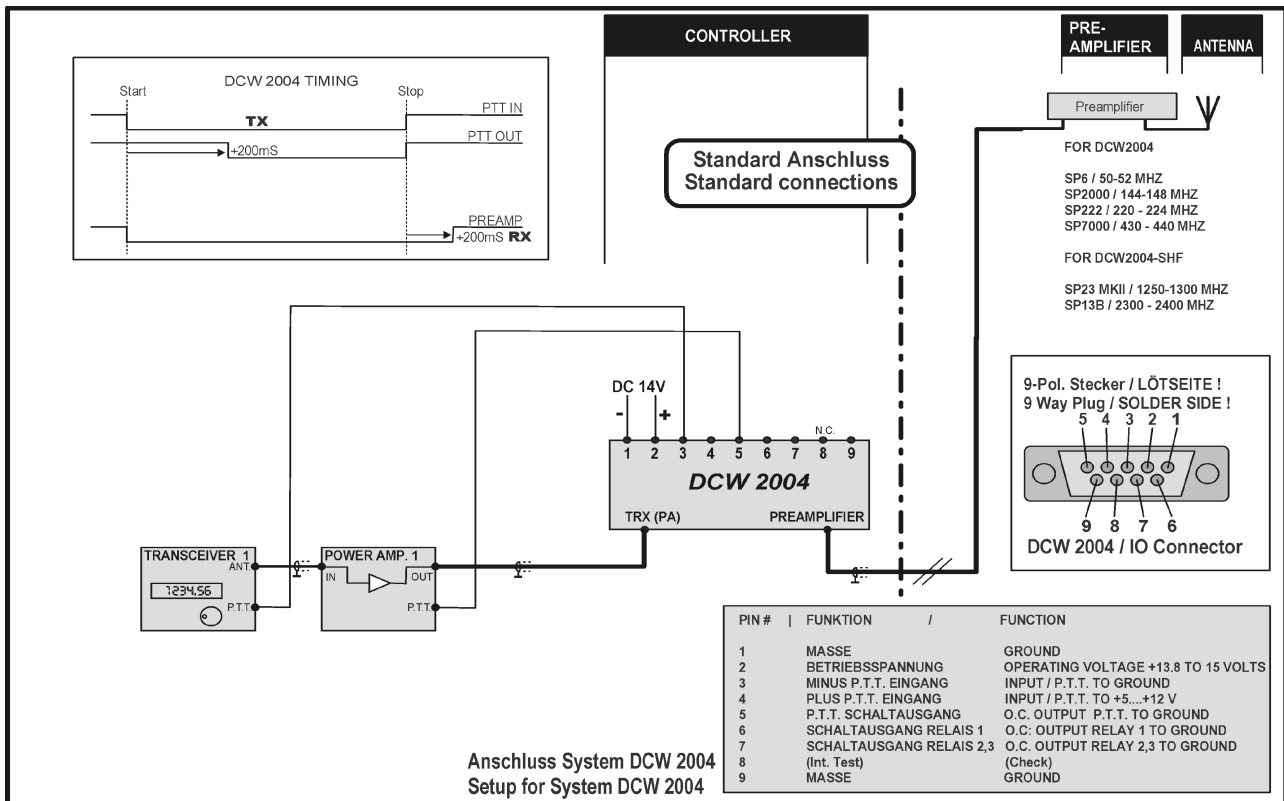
DCW 2004 TIMING

Start

Stop

PTT IN

TX

PTT OUT

+200mS

PREAMP

+200mS RX

CONTROLLER

PRE-AMPLIFIER

ANTENNA

Preamplifier

Standard Anschluss
Standard connections

FOR DCW2004

SP6 / 50-52 MHZ
SP2000 / 144-148 MHZ
SP222 / 220 - 224 MHZ
SP7000 / 430 - 440 MHZ

FOR DCW2004-SHF

SP23 MKII / 1250-1300 MHZ
SP13B / 2300 - 2400 MHZ

DC 14V

-

+

N.C.

1 2 3 4 5 6 7 8 9

DCW 2004

TRX (PA)

PREAMPLIFIER

9-Pol. Stecker / LÖTSEITE !
9 Way Plug / SOLDER SIDE !

5 4 3 2 1

9 8 7 6

DCW 2004 / IO Connector

TRANSCEIVER 1

ANT

1234.56

P.T.T.

POWER AMP. 1

IN

OUT

P.T.T.

| PIN # | FUNKTION | FUNCTION |
|---|---|---|
| 1 | MASSE | GROUND |
| 2 | BETRIEBSSPANNUNG | OPERATING VOLTAGE +13.8 TO 15 VOLTS |
| 3 | MINUS P.T.T. EINGANG | INPUT / P.T.T. TO GROUND |
| 4 | PLUS P.T.T. EINGANG | INPUT / P.T.T. TO +5....+12 V |
| 5 | P.T.T. SCHALTAUSGANG | O.C. OUTPUT P.T.T. TO GROUND |
| 6 | SCHALTAUSGANG RELAIS 1 | O.C: OUTPUT RELAY 1 TO GROUND |
| 7 | SCHALTAUSGANG RELAIS 2,3 | O.C. OUTPUT RELAY 2,3 TO GROUND |
| 8 | (Int. Test) | (Check) |
| 9 | MASSE | GROUND |

Anschluss System DCW 2004
Setup for System DCW 2004